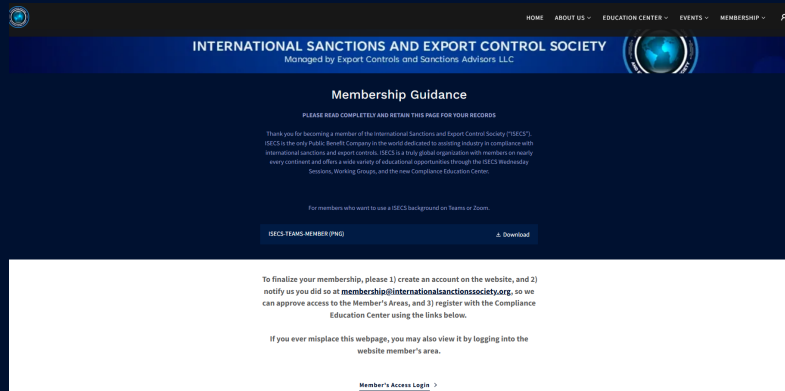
HOME ABOUT US EDUCATION CENTER EVENTS MEMBERSHIP

INTERNATIONAL SANCTIONS AND EXPORT CONTROL SOCIETY
Managed by Export Controls and Sanctions Advisors LLC

Membership Guidance

PLEASE READ COMPLETELY AND RETAIN THIS PAGE FOR YOUR RECORDS

Thank you for becoming a member of the International Sanctions and Export Control Society ("ISECS"). ISECS is the only Public Benefit Company in the world dedicated to assisting industry in compliance with international sanctions and export controls. ISECS is a truly global organization with members on nearly every continent and offers a wide variety of educational opportunities through the ISECS Wednesday Sessions, Working Groups, and the new Compliance Education Center.

For members who want to use a ISECS background on Teams or Zoom.

ISECS-TEAMS-MEMBER (PNG)

Download

To finalize your membership, please 1) create an account on the website, and 2) notify us you did so at membership@internationalsanctionssociety.org, so we can approve access to the Member's Areas, and 3) register with the Compliance Education Center using the links below.

If you ever misplace this webpage, you may also view it by logging into the website member's area.

Member's Access Login